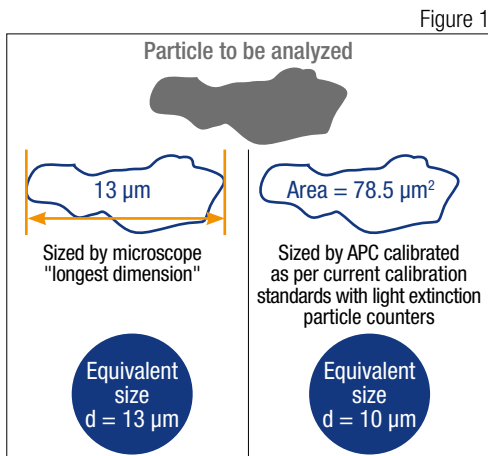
Figure 1

Particle to be analyzed

13 µm

Sized by microscope "longest dimension"

Equivalent size d = 13 µm

Area = 78.5 µm$^2$

Sized by APC calibrated as per current calibration standards with light extinction particle counters

Equivalent size d = 10 µm